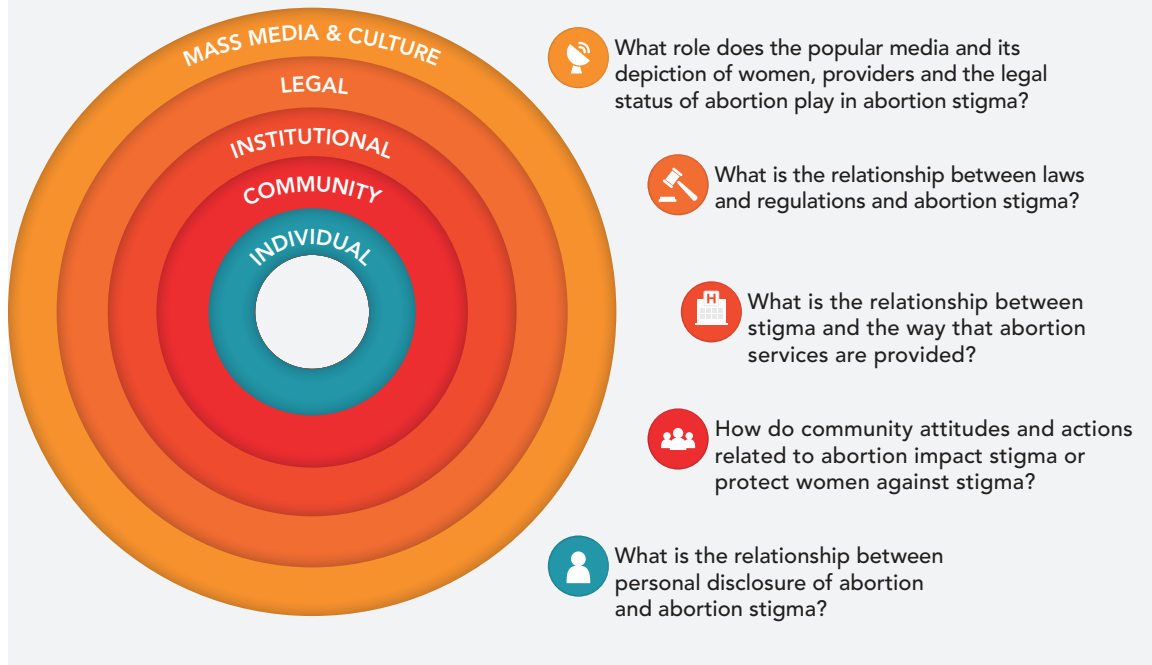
MASS MEDIA & CULTURE

LEGAL

INSTITUTIONAL

COMMUNITY

INDIVIDUAL

What role does the popular media and its depiction of women, providers and the legal status of abortion play in abortion stigma?

What is the relationship between laws and regulations and abortion stigma?

H

What is the relationship between stigma and the way that abortion services are provided?

How do community attitudes and actions related to abortion impact stigma or protect women against stigma?

What is the relationship between personal disclosure of abortion and abortion stigma?